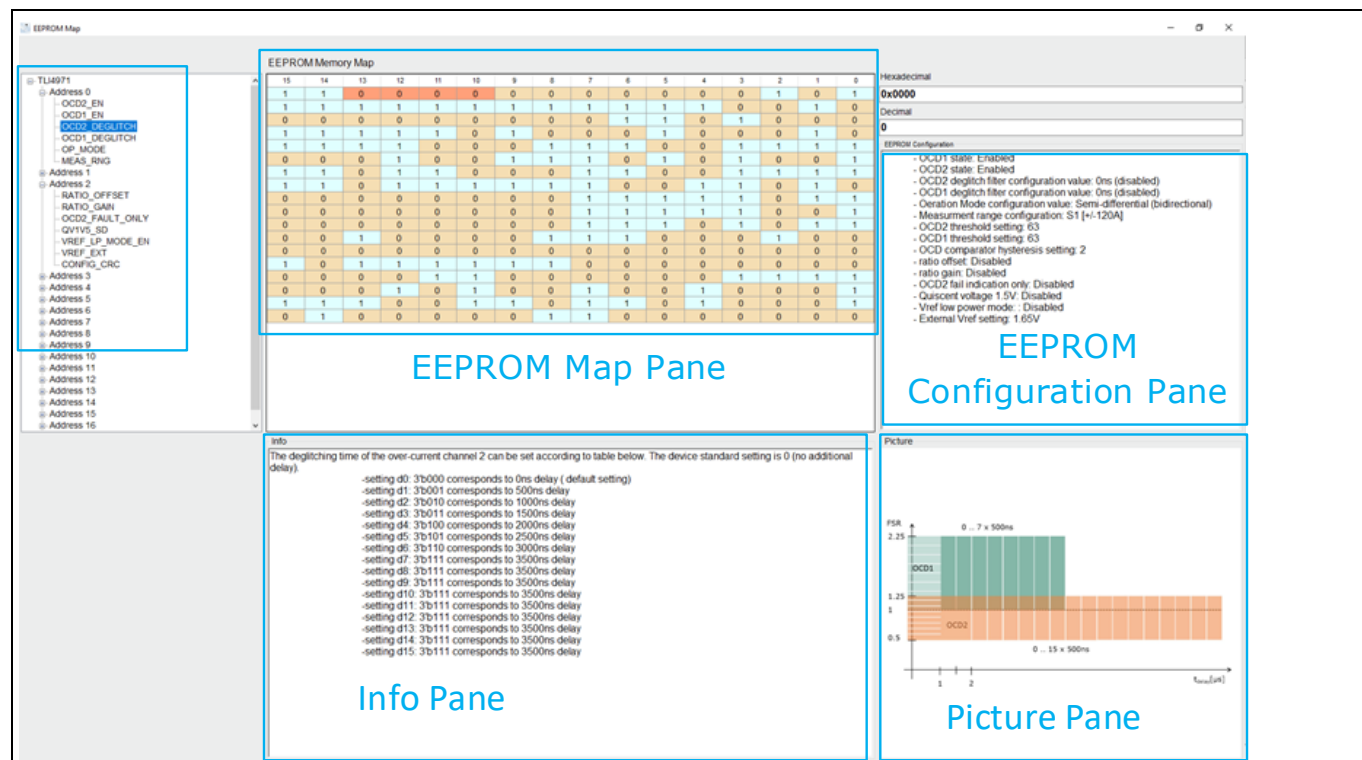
EEPROM Map

TLI4971
Address 0
OCD2_EN
OCD1_EN
OCD2_DEGLITCH
OCD1_DEGLITCH
OP_MODE
MEAS_RNG
Address 1
Address 2
RATIO_OFFSET
RATIO_GAIN
OCD2_FAULT_ONLY
QV1V5_SD
VREF_LP_MODE_EN
VREF_EXT
CONFIG_CRC
Address 3
Address 4
Address 5
Address 6
Address 7
Address 8
Address 9
Address 10
Address 11
Address 12
Address 13
Address 14
Address 15
Address 16

EEPROM Memory Map

| 15 | 14 | 13 | 12 | 11 | 10 | 9 | 8 | 7 | 6 | 5 | 4 | 3 | 2 | 1 | 0 |
|---|---|---|---|---|---|---|---|---|---|---|---|---|---|---|---|
| 1 | 1 | 0 | 0 | 0 | 0 | 0 | 0 | 0 | 0 | 0 | 0 | 0 | 1 | 0 | 1 |
| 1 | 1 | 1 | 1 | 1 | 1 | 1 | 1 | 1 | 1 | 1 | 1 | 0 | 0 | 1 | 0 |
| 0 | 0 | 0 | 0 | 0 | 0 | 0 | 0 | 0 | 1 | 1 | 0 | 1 | 0 | 1 | 0 |
| 1 | 1 | 1 | 1 | 1 | 0 | 1 | 0 | 0 | 0 | 1 | 0 | 0 | 0 | 1 | 0 |
| 1 | 1 | 1 | 1 | 0 | 0 | 0 | 1 | 1 | 1 | 0 | 0 | 1 | 1 | 1 | 1 |
| 0 | 0 | 0 | 1 | 0 | 0 | 1 | 1 | 1 | 0 | 1 | 0 | 1 | 0 | 0 | 1 |
| 1 | 1 | 0 | 1 | 1 | 0 | 0 | 0 | 1 | 1 | 0 | 0 | 1 | 1 | 1 | 1 |
| 1 | 1 | 0 | 1 | 1 | 1 | 1 | 1 | 1 | 0 | 0 | 1 | 1 | 0 | 1 | 0 |
| 0 | 0 | 0 | 0 | 0 | 0 | 0 | 0 | 1 | 1 | 1 | 1 | 1 | 0 | 1 | 1 |
| 0 | 0 | 0 | 0 | 0 | 0 | 0 | 0 | 1 | 1 | 1 | 1 | 1 | 0 | 0 | 1 |
| 0 | 0 | 0 | 0 | 0 | 0 | 0 | 0 | 1 | 1 | 1 | 0 | 1 | 0 | 1 | 1 |
| 0 | 0 | 1 | 0 | 0 | 0 | 0 | 1 | 1 | 0 | 0 | 0 | 0 | 1 | 0 | 0 |
| 0 | 0 | 0 | 0 | 0 | 0 | 0 | 0 | 0 | 0 | 0 | 0 | 0 | 0 | 0 | 0 |
| 1 | 0 | 1 | 1 | 1 | 1 | 1 | 1 | 1 | 0 | 0 | 0 | 0 | 0 | 0 | 0 |
| 0 | 0 | 0 | 0 | 1 | 1 | 0 | 0 | 0 | 0 | 0 | 0 | 1 | 1 | 1 | 1 |
| 0 | 0 | 0 | 1 | 0 | 1 | 0 | 0 | 1 | 0 | 0 | 1 | 0 | 0 | 0 | 0 |
| 1 | 1 | 1 | 0 | 0 | 1 | 1 | 0 | 1 | 1 | 0 | 1 | 0 | 0 | 0 | 1 |
| 0 | 1 | 0 | 0 | 0 | 0 | 0 | 1 | 1 | 0 | 0 | 0 | 0 | 0 | 0 | 0 |

EEPROM Map Pane

Hexadecimal
0x0000
Decimal
0
EEPROM Configuration
- OCD1 state: Enabled
- OCD2 state: Enabled
- OCD2 deglitch filter configuration value: 0ns (disabled)
- OCD1 deglitch filter configuration value: 0ns (disabled)
- Oeration Mode configuration value: Semi-differential (bidirectional)
- Measurment range configuration: S1 [+/-120A]
- OCD2 threshold setting: 63
- OCD1 threshold setting: 63
- OCD comparator hysteresis setting: 2
- ratio offset: Disabled
- ratio gain: Disabled
- OCD2 fail indication only: Disabled
- Quiscent voltage 1.5V: Disabled
- Vref low power mode: : Disabled
- External Vref setting: 1.65V

EEPROM Configuration Pane

Info
The deglitching time of the over-current channel 2 can be set according to table below. The device standard setting is 0 (no additional delay).
-setting d0: 3'b000 corresponds to 0ns delay ( default setting)
-setting d1: 3'b001 corresponds to 500ns delay
-setting d2: 3'b010 corresponds to 1000ns delay
-setting d3: 3'b011 corresponds to 1500ns delay
-setting d4: 3'b100 corresponds to 2000ns delay
-setting d5: 3'b101 corresponds to 2500ns delay
-setting d6: 3'b110 corresponds to 3000ns delay
-setting d7: 3'b111 corresponds to 3500ns delay
-setting d8: 3'b111 corresponds to 3500ns delay
-setting d9: 3'b111 corresponds to 3500ns delay
-setting d10: 3'b111 corresponds to 3500ns delay
-setting d11: 3'b111 corresponds to 3500ns delay
-setting d12: 3'b111 corresponds to 3500ns delay
-setting d13: 3'b111 corresponds to 3500ns delay
-setting d14: 3'b111 corresponds to 3500ns delay
-setting d15: 3'b111 corresponds to 3500ns delay

Info Pane

Picture
FSR
2.25
0 ... 7 x 500ns
OCD1
1.25
1
OCD2
0.5
0 ... 15 x 500ns
1
2
$t_{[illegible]}$ [µs]

Picture Pane